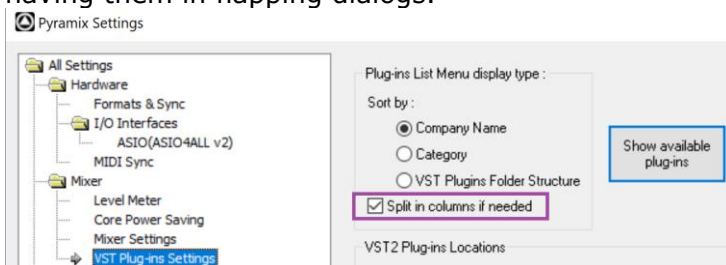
having them in flapping dialogs.

Pyramix Settings

All Settings
Hardware
Formats & Sync
I/O Interfaces
ASIO(ASIO4ALL v2)
MIDI Sync
Mixer
Level Meter
Core Power Saving
Mixer Settings
VST Plug-ins Settings

Plug-ins List Menu display type :
Sort by :
Company Name
Category
VST Plugins Folder Structure
Split in columns if needed

Show available plug-ins

VST2 Plug-ins Locations